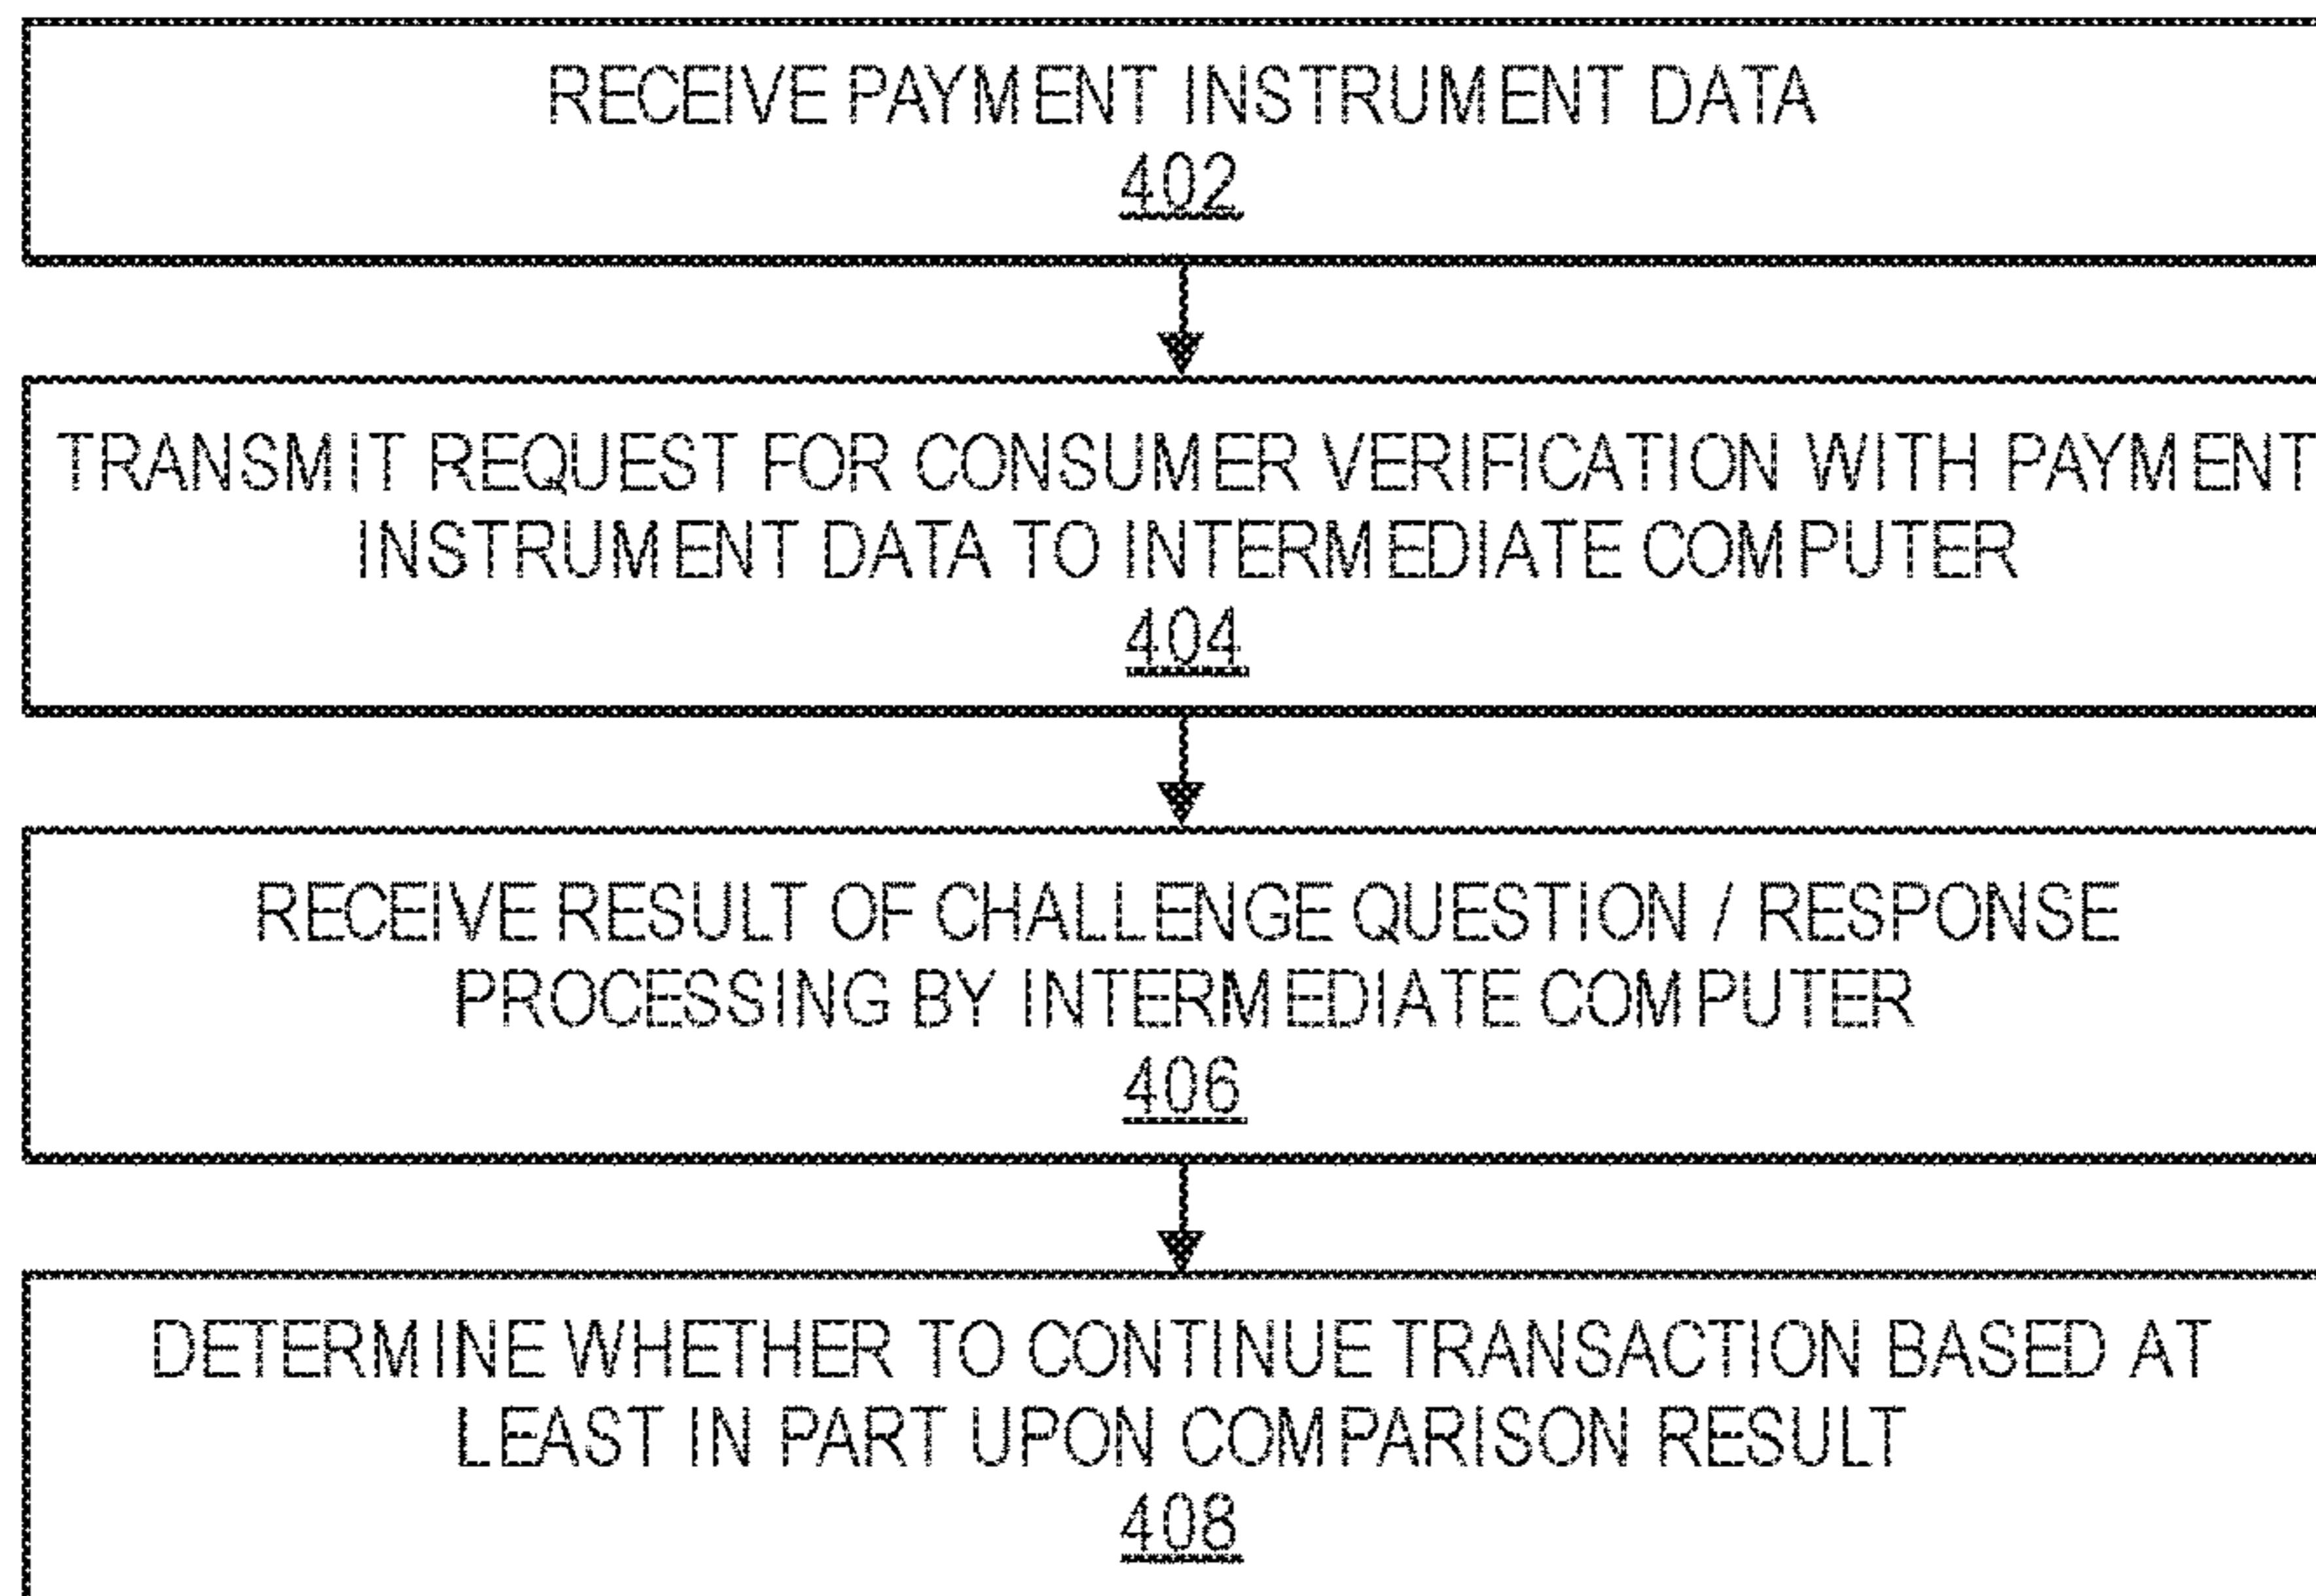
RECEIVE PAYMENT INSTRUMENT DATA
402

TRANSMIT REQUEST FOR CONSUMER VERIFICATION WITH PAYMENT INSTRUMENT DATA TO INTERMEDIATE COMPUTER
404

RECEIVE RESULT OF CHALLENGE QUESTION / RESPONSE PROCESSING BY INTERMEDIATE COMPUTER
406

DETERMINE WHETHER TO CONTINUE TRANSACTION BASED AT LEAST IN PART UPON COMPARISON RESULT
408